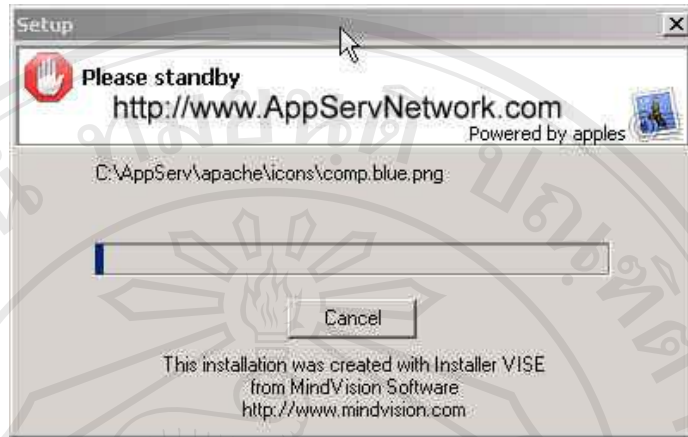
Setup

Please standby

http://www.AppServNetwork.com

Powered by apples

C:\AppServ\apache\icons\comp.blue.png

Cancel

This installation was created with Installer VISE from MindVision Software http://www.mindvision.com